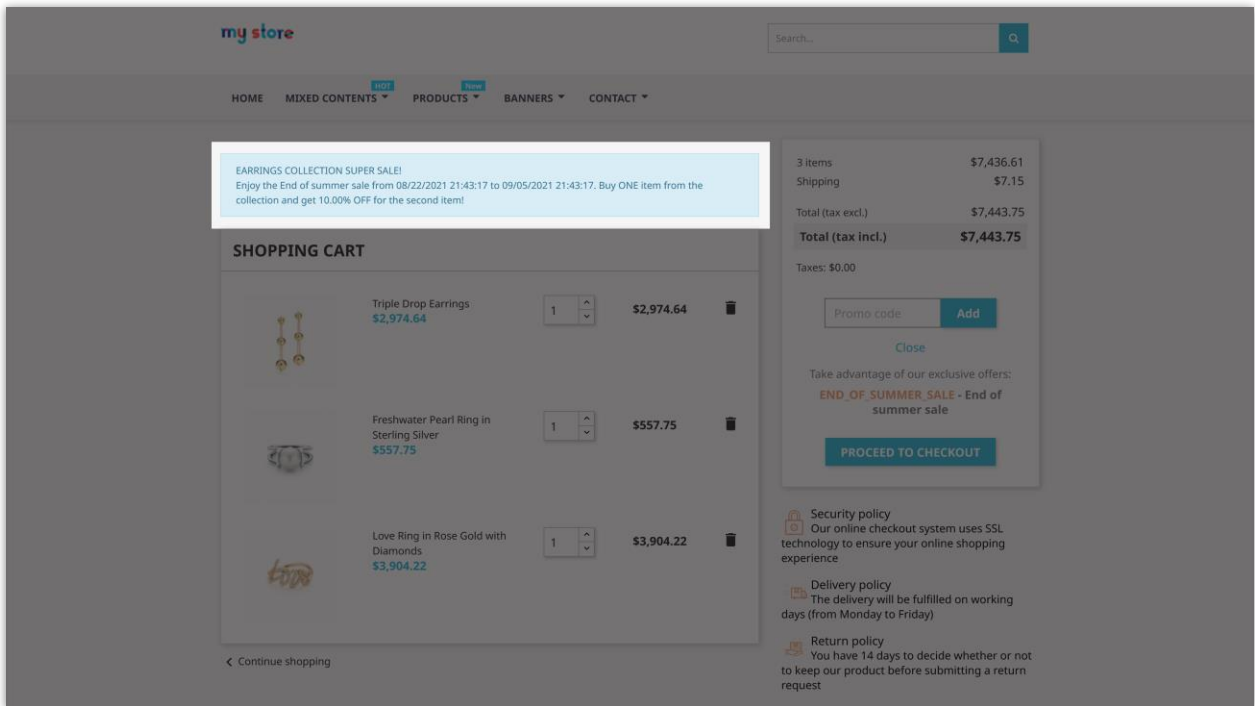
my store

Search...

HOME MIXED CONTENTS HOT PRODUCTS New BANNERS CONTACT

EARRINGS COLLECTION SUPER SALE!
Enjoy the End of summer sale from 08/22/2021 21:43:17 to 09/05/2021 21:43:17. Buy ONE item from the collection and get 10.00% OFF for the second item!

SHOPPING CART

Triple Drop Earrings
$2,974.64
1
$2,974.64

Freshwater Pearl Ring in Sterling Silver
$557.75
1
$557.75

Love Ring in Rose Gold with Diamonds
$3,904.22
1
$3,904.22

Continue shopping

| 3 items | $7,436.61 |
|---|---|
| Shipping | $7.15 |
| Total (tax excl.) | $7,443.75 |
| Total (tax incl.) | $7,443.75 |

Taxes: $0.00

Promo code
Add

Close

Take advantage of our exclusive offers:
END_OF_SUMMER_SALE - End of summer sale

PROCEED TO CHECKOUT

Security policy
Our online checkout system uses SSL technology to ensure your online shopping experience

Delivery policy
The delivery will be fulfilled on working days (from Monday to Friday)

Return policy
You have 14 days to decide whether or not to keep our product before submitting a return request